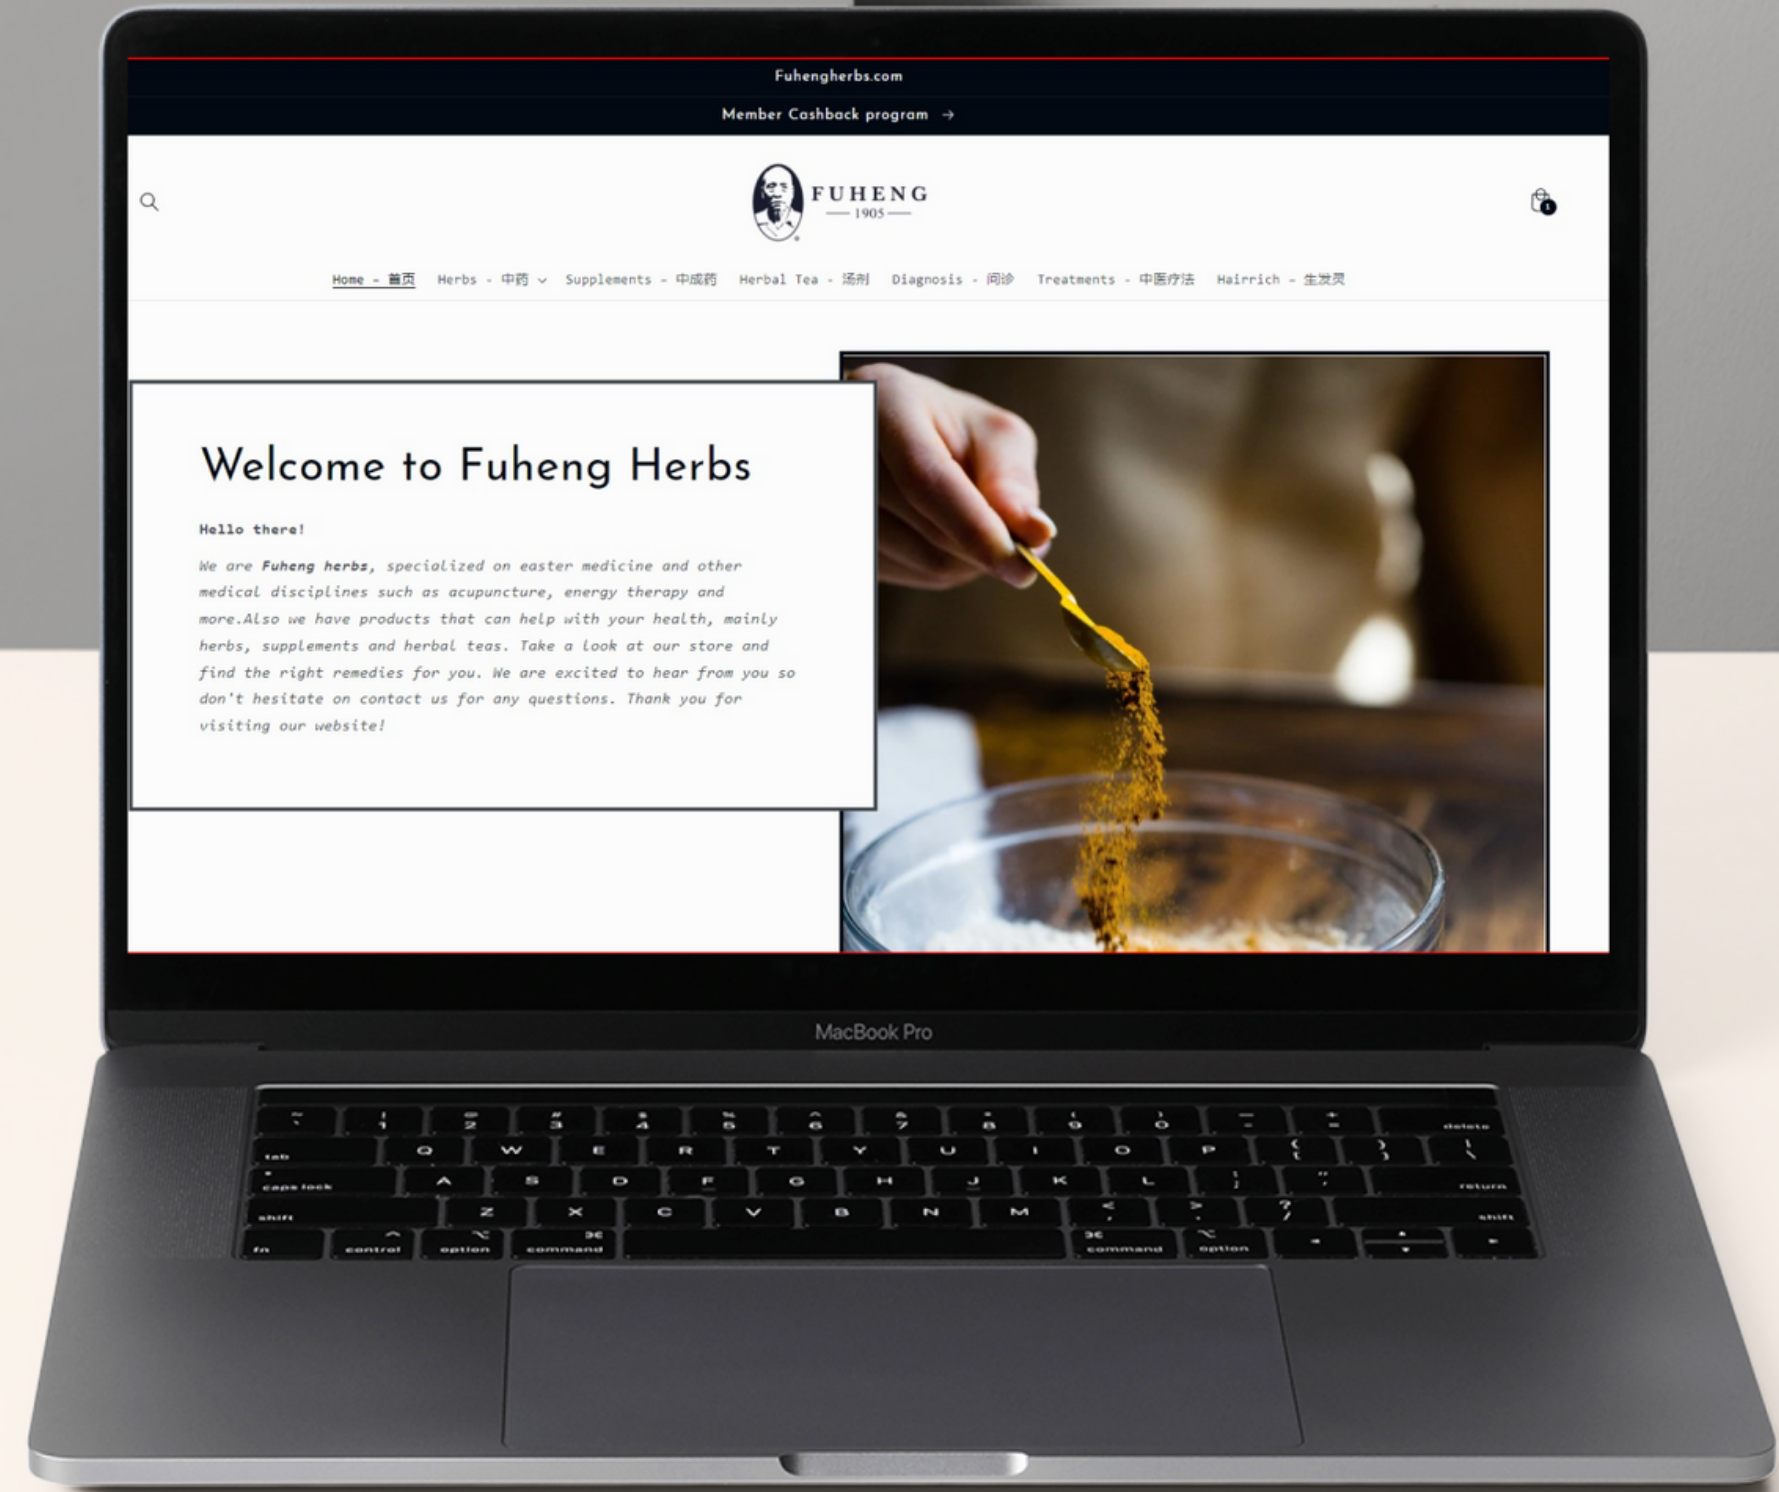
Fuhengherbs.com

Member Cashback program →

FUHENG
1905

Home - 首页 Herbs - 中药 Supplements - 中成药 Herbal Tea - 汤剂 Diagnosis - 问诊 Treatments - 中医疗法 Hairrich - 生发灵

Welcome to Fuheng Herbs

Hello there!

We are Fuheng herbs, specialized on easter medicine and other medical disciplines such as acupuncture, energy therapy and more.Also we have products that can help with your health, mainly herbs, supplements and herbal teas. Take a look at our store and find the right remedies for you. We are excited to hear from you so don't hesitate on contact us for any questions. Thank you for visiting our website!

MacBook Pro

~ ` ! 1 @ 2 # 3 $ 4 % 5 ^ 6 & 7 * 8 ( 9 ) 0 _ - + = delete
tab Q W E R T Y U I O P { [ } ] | \
caps lock A S D F G H J K L : ; " ' return
shift Z X C V B N M < , > . ? / shift
fn control option command command option